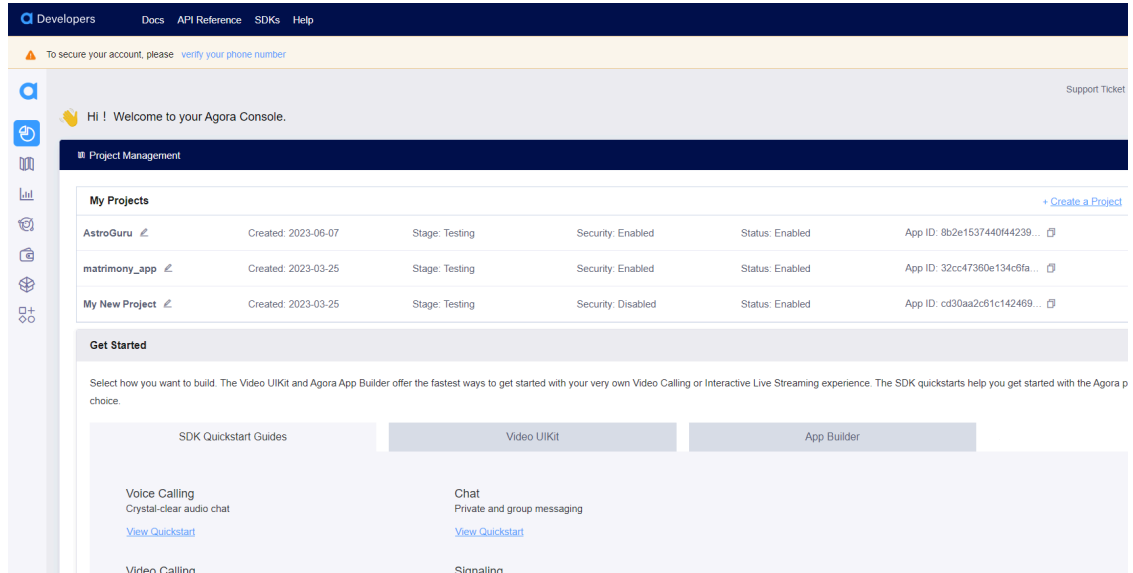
Developers Docs API Reference SDKs Help

To secure your account, please verify your phone number

Support Ticket

Hi ! Welcome to your Agora Console.

Project Management

My Projects

+ Create a Project

| | | | | | |
|---|---|---|---|---|---|
| AstroGuru | Created: 2023-06-07 | Stage: Testing | Security: Enabled | Status: Enabled | App ID: 8b2e1537440f44239... |
| matrimony_app | Created: 2023-03-25 | Stage: Testing | Security: Enabled | Status: Enabled | App ID: 32cc47360e134c6fa... |
| My New Project | Created: 2023-03-25 | Stage: Testing | Security: Disabled | Status: Enabled | App ID: cd30aa2c61c142469... |

Get Started

Select how you want to build. The Video UIKit and Agora App Builder offer the fastest ways to get started with your very own Video Calling or Interactive Live Streaming experience. The SDK quickstarts help you get started with the Agora p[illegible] choice.

SDK Quickstart Guides Video UIKit App Builder

Voice Calling
Crystal-clear audio chat
View Quickstart

Chat
Private and group messaging
View Quickstart

Video Calling

Signaling